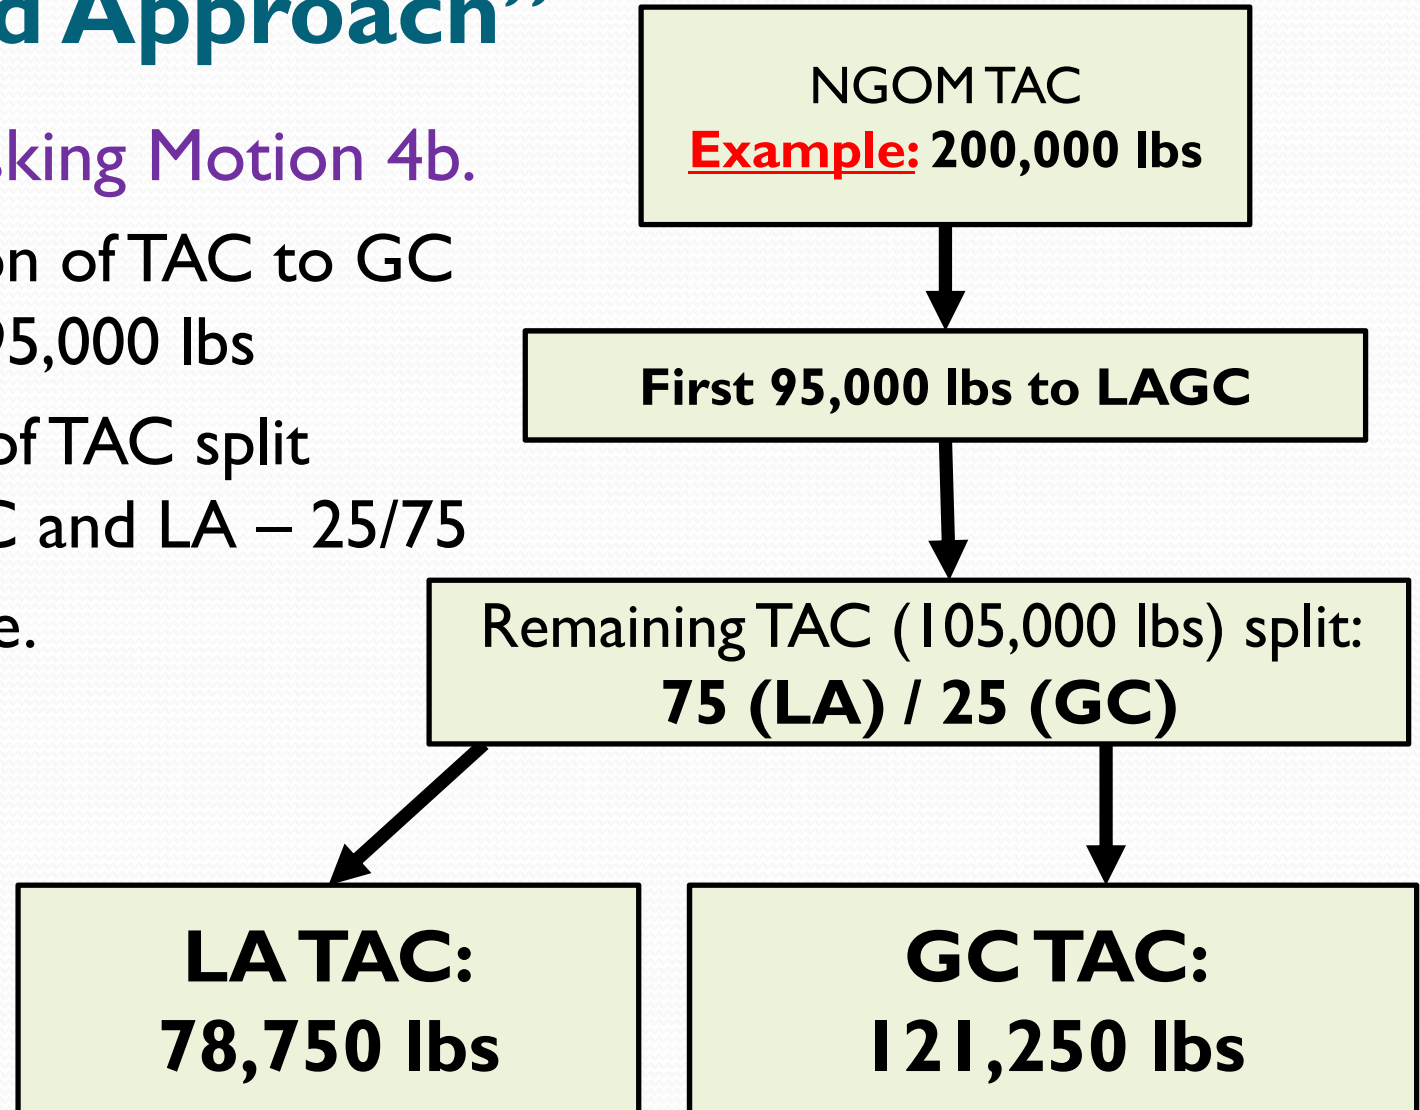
d Approach"

king Motion 4b.

on of TAC to GC 95,000 lbs

of TAC split C and LA – 25/75

e.

NGOM TAC
Example: 200,000 lbs

First 95,000 lbs to LAGC

Remaining TAC (105,000 lbs) split:
75 (LA) / 25 (GC)

LA TAC:
78,750 lbs

GC TAC:
121,250 lbs